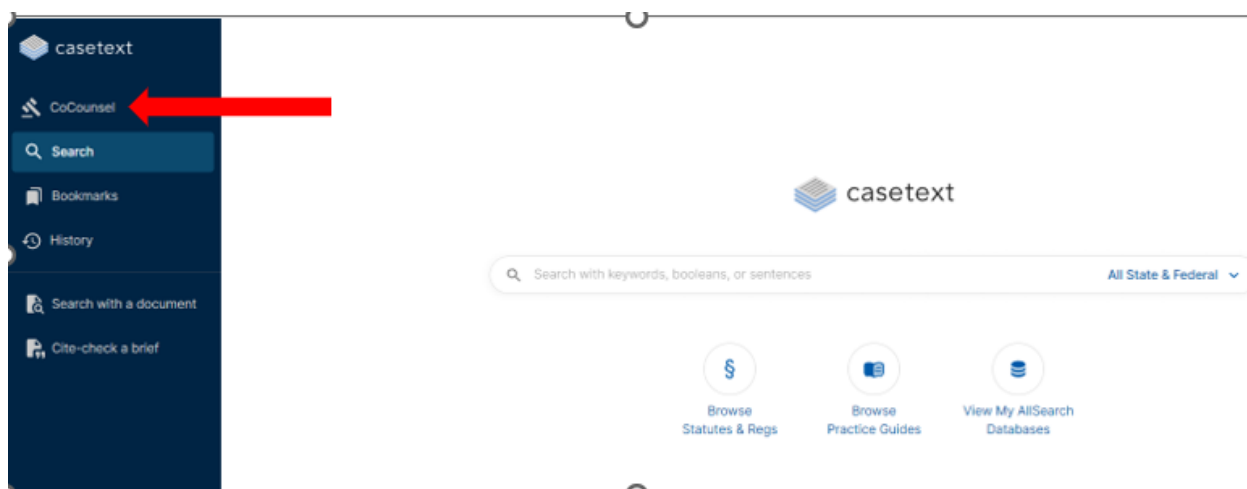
casetext

CoCounsel

Search

Bookmarks

History

Search with a document

Cite-check a brief

casetext

Search with keywords, booleans, or sentences

All State & Federal

§

Browse Statutes & Regs

Browse Practice Guides

View My AllSearch Databases